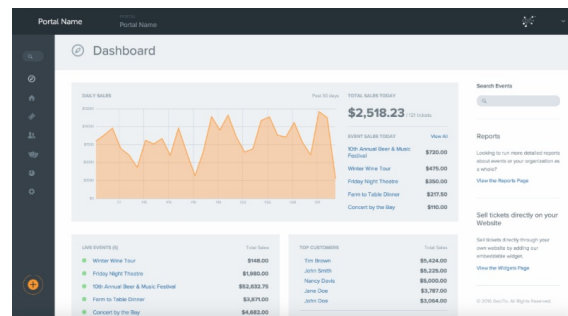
Portal Name
Portal Name

Dashboard

DAILY SALES
Past 30 days

TOTAL SALES TODAY
$2,518.23 / 121 tickets

EVENT SALES TODAY
View All
10th Annual Beer & Music Festival $720.00
Winter Wine Tour $475.00
Friday Night Theatre $360.00
Farm to Table Dinner $217.50
Concert by the Bay $110.00

LIVE EVENTS (5)
Total Sales
Winter Wine Tour $148.00
Friday Night Theatre $1,980.00
10th Annual Beer & Music Festival $52,632.75
Farm to Table Dinner $3,671.00
Concert by the Bay $4,682.00

TOP CUSTOMERS
Total Sales
Tom Brown $5,424.00
John Smith $5,225.00
Nancy Davis $5,000.00
Jane Doe $3,787.00
John Doe $3,064.00

Search Events

Reports
Looking to run more detailed reports about events or your organization as a whole?
View the Reports Page

Sell tickets directly on your Website
Sell tickets directly through your own website by adding our embeddable widget.
View the Widgets Page

© 2016 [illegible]. All Rights Reserved.